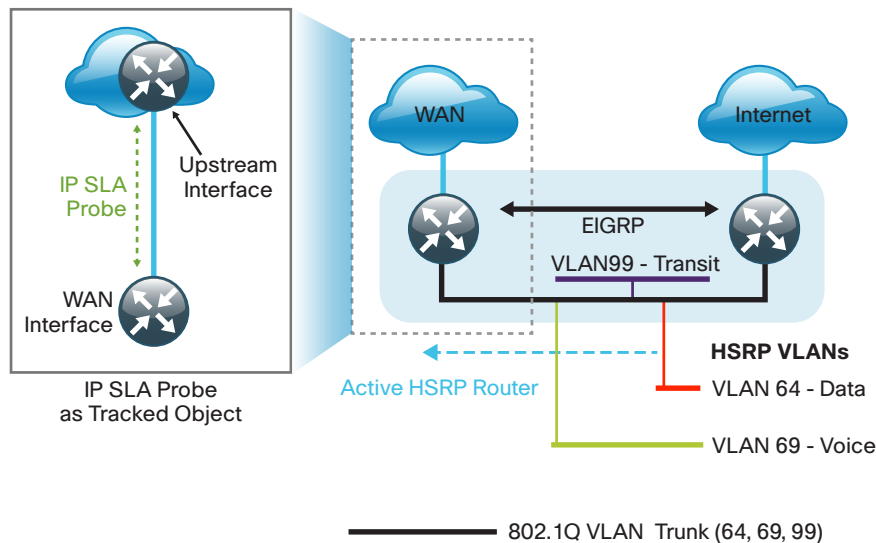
Upstream Interface

IP SLA Probe

WAN Interface

IP SLA Probe as Tracked Object

WAN

Internet

EIGRP

VLAN99 - Transit

HSRP VLANs

Active HSRP Router

VLAN 64 - Data

VLAN 69 - Voice

802.1Q VLAN Trunk (64, 69, 99)